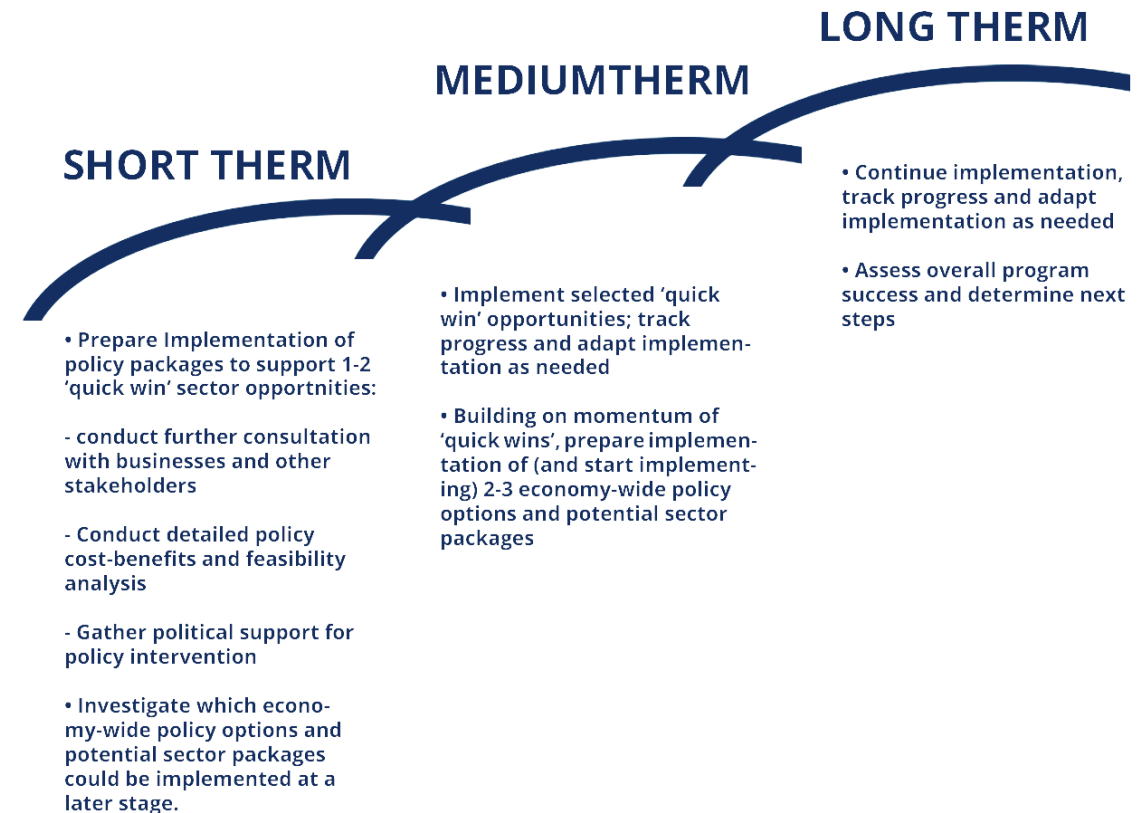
SHORT THERM

• Prepare Implementation of policy packages to support 1-2 'quick win' sector opportnities:

- conduct further consultation with businesses and other stakeholders

- Conduct detailed policy cost-benefits and feasibility analysis

- Gather political support for policy intervention

• Investigate which economy-wide policy options and potential sector packages could be implemented at a later stage.

MEDIUMTHERM

• Implement selected 'quick win' opportunities; track progress and adapt implementation as needed

• Building on momentum of 'quick wins', prepare implementation of (and start implementing) 2-3 economy-wide policy options and potential sector packages

LONG THERM

• Continue implementation, track progress and adapt implementation as needed

• Assess overall program success and determine next steps